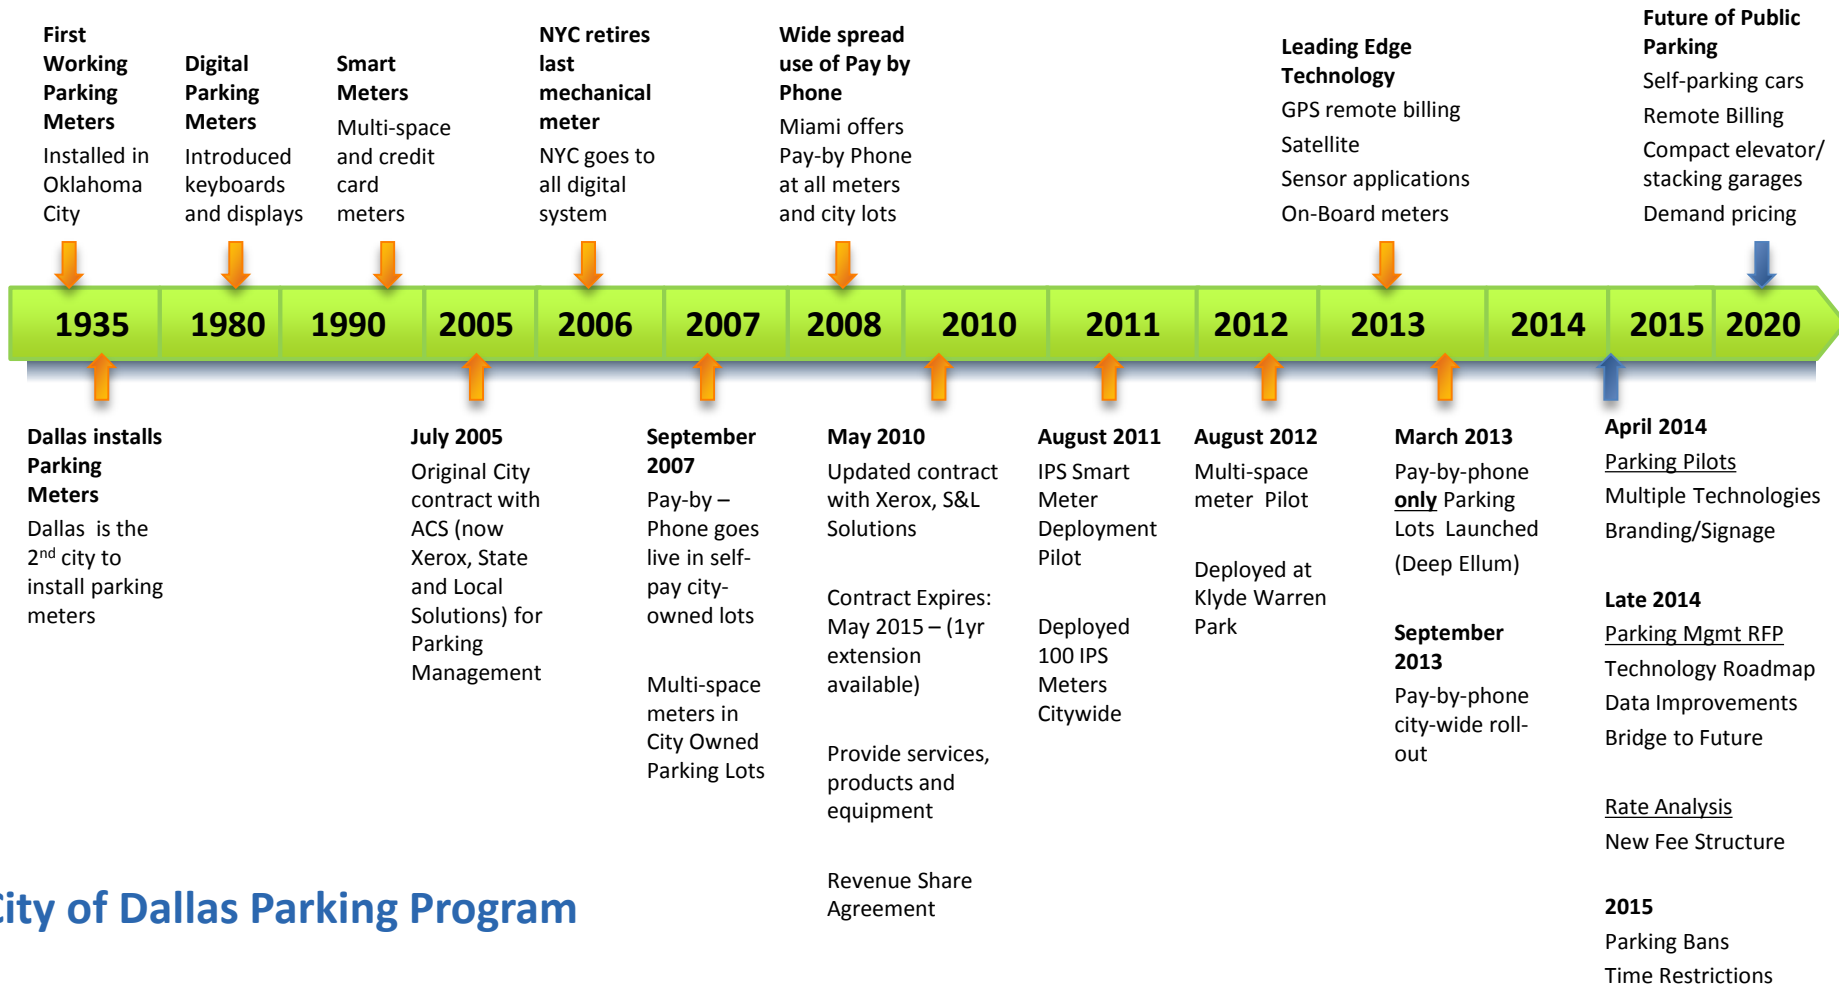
First Working Parking Meters
Installed in Oklahoma City

Digital Parking Meters
Introduced keyboards and displays

Smart Meters
Multi-space and credit card meters

NYC retires last mechanical meter
NYC goes to all digital system

Wide spread use of Pay by Phone
Miami offers Pay-by Phone at all meters and city lots

Leading Edge Technology
GPS remote billing
Satellite
Sensor applications
On-Board meters

Future of Public Parking
Self-parking cars
Remote Billing
Compact elevator/ stacking garages
Demand pricing

1935 1980 1990 2005 2006 2007 2008 2010 2011 2012 2013 2014 2015 2020

Dallas installs Parking Meters
Dallas is the 2$^{nd}$ city to install parking meters

July 2005
Original City contract with ACS (now Xerox, State and Local Solutions) for Parking Management

September 2007
Pay-by – Phone goes live in self-pay city-owned lots

Multi-space meters in City Owned Parking Lots

May 2010
Updated contract with Xerox, S&L Solutions

Contract Expires: May 2015 – (1yr extension available)

Provide services, products and equipment

Revenue Share Agreement

August 2011
IPS Smart Meter Deployment Pilot

Deployed 100 IPS Meters Citywide

August 2012
Multi-space meter Pilot

Deployed at Klyde Warren Park

March 2013
Pay-by-phone only Parking Lots Launched
(Deep Ellum)

September 2013
Pay-by-phone city-wide roll-out

April 2014
Parking Pilots
Multiple Technologies
Branding/Signage

Late 2014
Parking Mgmt RFP
Technology Roadmap
Data Improvements
Bridge to Future

Rate Analysis
New Fee Structure

2015
Parking Bans
Time Restrictions

ity of Dallas Parking Program